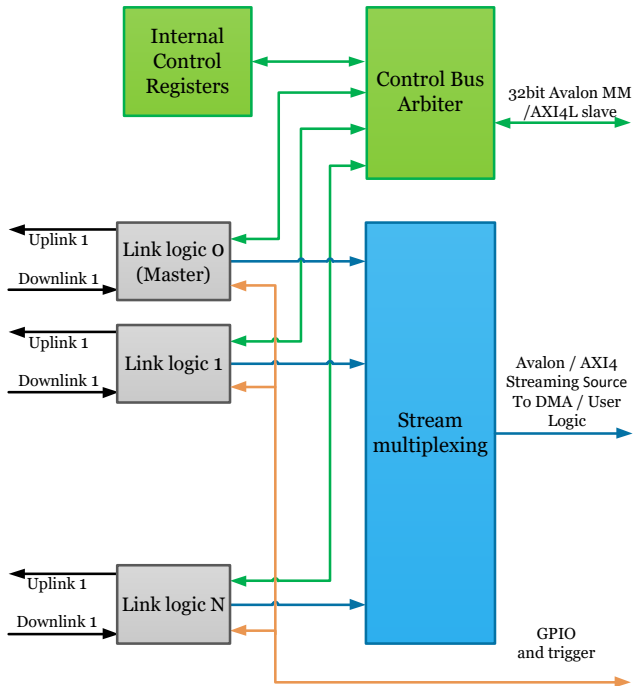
Internal Control Registers

Control Bus Arbiter

32bit Avalon MM /AXI4L slave

Uplink 1

Downlink 1

Link logic 0 (Master)

Uplink 1

Downlink 1

Link logic 1

Stream multiplexing

Avalon / AXI4 Streaming Source To DMA / User Logic

Uplink 1

Downlink 1

Link logic N

GPIO and trigger